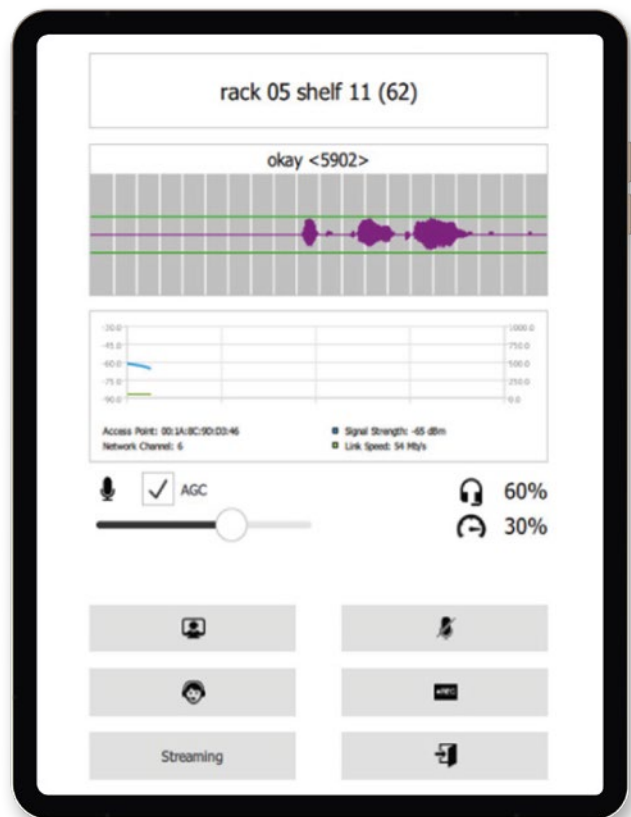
rack 05 shelf 11 (62)

okay <5902>

-30.0
-45.0
-60.0
-75.0
-90.0

1000.0
750.0
500.0
250.0
0.0

Access Point: 00:1A:8C:9D:D3:46
Network Channel: 6

Signal Strength: -65 dBm
Link Speed: 54 Mb/s

AGC

60%

30%

REC

Streaming